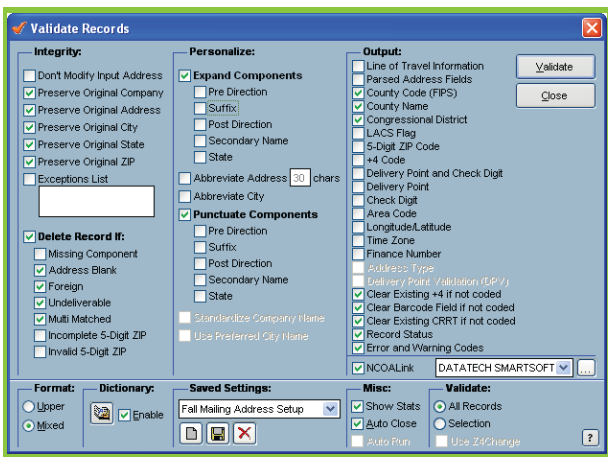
Validate Records

Integrity:
Don't Modify Input Address
Preserve Original Company
Preserve Original Address
Preserve Original City
Preserve Original State
Preserve Original ZIP
Exceptions List

Delete Record If:
Missing Component
Address Blank
Foreign
Undeliverable
Multi Matched
Incomplete 5-Digit ZIP
Invalid 5-Digit ZIP

Personalize:
Expand Components
Pre Direction
Suffix
Post Direction
Secondary Name
State
Abbreviate Address 30 chars
Abbreviate City
Punctuate Components
Pre Direction
Suffix
Post Direction
Secondary Name
State
Standardize Company Name
Use Preferred City Name

Output:
Line of Travel Information
Parsed Address Fields
County Code (FIPS)
County Name
Congressional District
LACS Flag
5-Digit ZIP Code
+4 Code
Delivery Point and Check Digit
Delivery Point
Check Digit
Area Code
Longitude/Latitude
Time Zone
Finance Number
Address Type
Delivery Point Validation (DPV)
Clear Existing +4 if not coded
Clear Barcode Field if not coded
Clear Existing CRRT if not coded
Record Status
Error and Warning Codes
NCOALink DATATECH SMARTSOFT ...

Validate
Close

Format:
Upper
Mixed

Dictionary:
Enable

Saved Settings:
Fall Mailing Address Setup

Misc:
Show Stats
Auto Close
Auto Run

Validate:
All Records
Selection
Use Z4Change
?